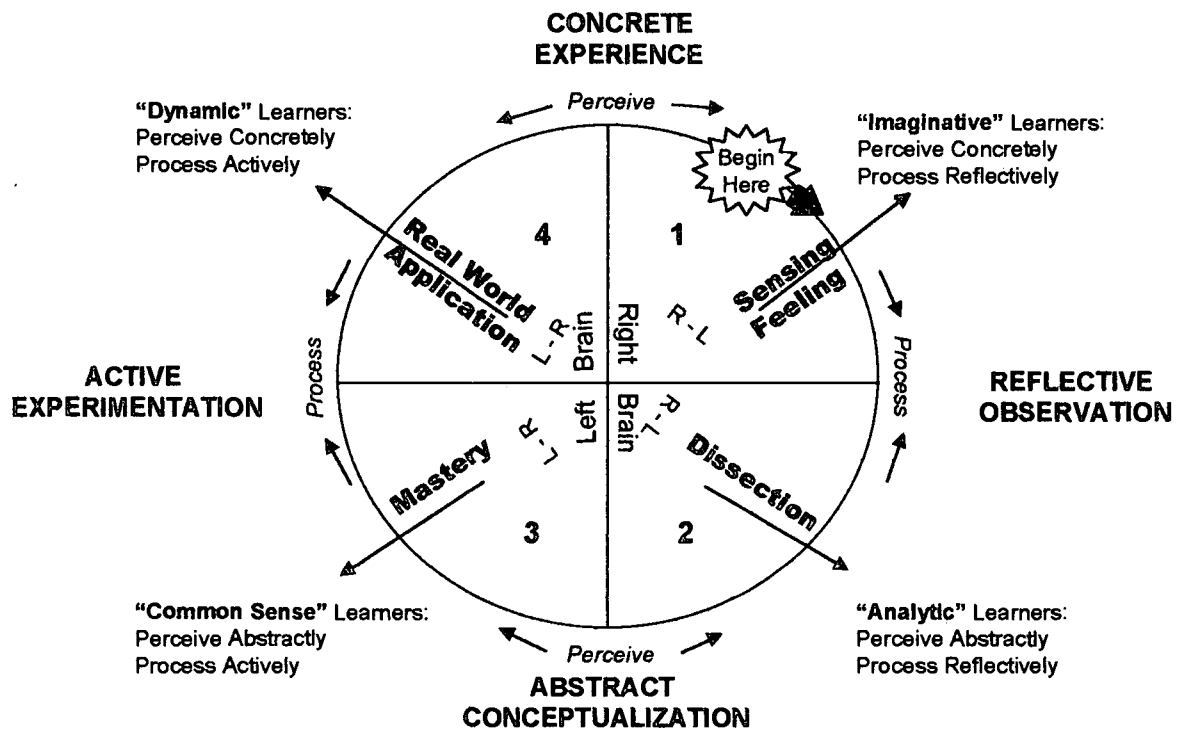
CONCRETE EXPERIENCE

Perceive

"Dynamic" Learners:
Perceive Concretely
Process Actively

Begin Here

"Imaginative" Learners:
Perceive Concretely
Process Reflectively

4

1

Real World Application

L-R

Right Brain

R-L

Sensing Feeling

Process

ACTIVE EXPERIMENTATION

Process

REFLECTIVE OBSERVATION

Left Brain

R-L

L-R

Mastery

Dissection

3

2

"Common Sense" Learners:
Perceive Abstractly
Process Actively

Perceive

"Analytic" Learners:
Perceive Abstractly
Process Reflectively

ABSTRACT CONCEPTUALIZATION